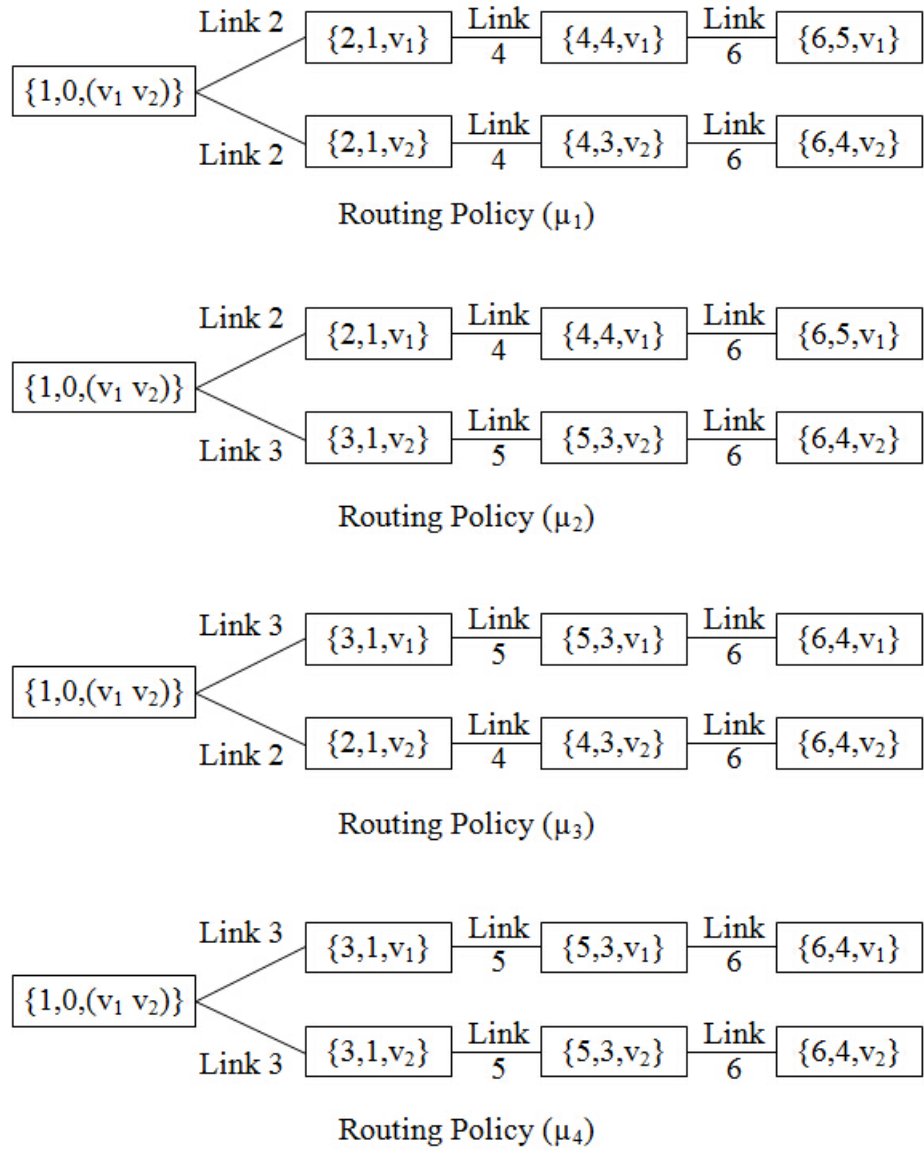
Link 2
$\{1,0,(v_1\ v_2)\}$
$\{2,1,v_1\}$ Link 4 $\{4,4,v_1\}$ Link 6 $\{6,5,v_1\}$
Link 2
$\{2,1,v_2\}$ Link 4 $\{4,3,v_2\}$ Link 6 $\{6,4,v_2\}$

Routing Policy ($\mu_1$)

Link 2
$\{1,0,(v_1\ v_2)\}$
$\{2,1,v_1\}$ Link 4 $\{4,4,v_1\}$ Link 6 $\{6,5,v_1\}$
Link 3
$\{3,1,v_2\}$ Link 5 $\{5,3,v_2\}$ Link 6 $\{6,4,v_2\}$

Routing Policy ($\mu_2$)

Link 3
$\{1,0,(v_1\ v_2)\}$
$\{3,1,v_1\}$ Link 5 $\{5,3,v_1\}$ Link 6 $\{6,4,v_1\}$
Link 2
$\{2,1,v_2\}$ Link 4 $\{4,3,v_2\}$ Link 6 $\{6,4,v_2\}$

Routing Policy ($\mu_3$)

Link 3
$\{1,0,(v_1\ v_2)\}$
$\{3,1,v_1\}$ Link 5 $\{5,3,v_1\}$ Link 6 $\{6,4,v_1\}$
Link 3
$\{3,1,v_2\}$ Link 5 $\{5,3,v_2\}$ Link 6 $\{6,4,v_2\}$

Routing Policy ($\mu_4$)